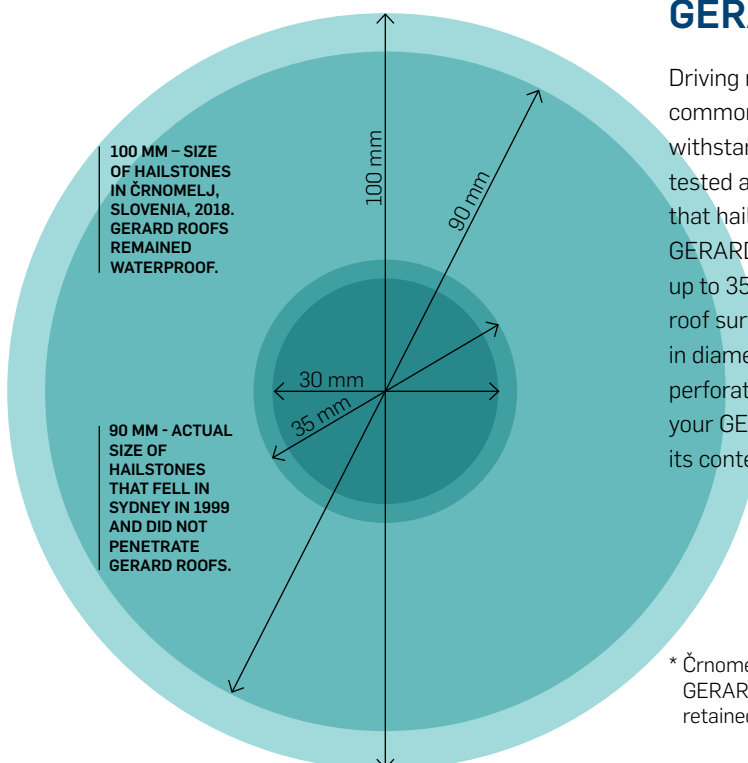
GER

100 MM – SIZE OF HAILSTONES IN ČRNOMELJ, SLOVENIA, 2018. GERARD ROOFS REMAINED WATERPROOF.

100 mm

90 mm

30 mm

35 mm

90 MM - ACTUAL SIZE OF HAILSTONES THAT FELL IN SYDNEY IN 1999 AND DID NOT PENETRATE GERARD ROOFS.

Driving r
commor
withstar
tested a
that hail
GERARD
up to 35
roof sur
in diame
perforat
your GE
its conte

* Črnome
GERAR
retained